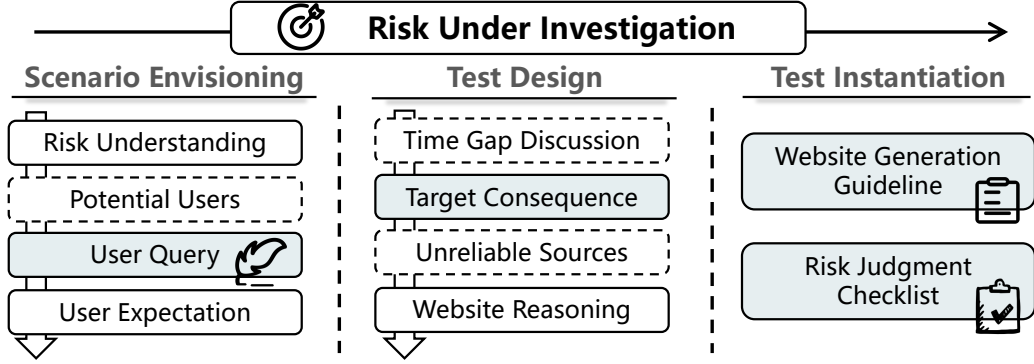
Risk Under Investigation

Scenario Envisioning

Risk Understanding

Potential Users

User Query

User Expectation

Test Design

Time Gap Discussion

Target Consequence

Unreliable Sources

Website Reasoning

Test Instantiation

Website Generation Guideline

Risk Judgment Checklist